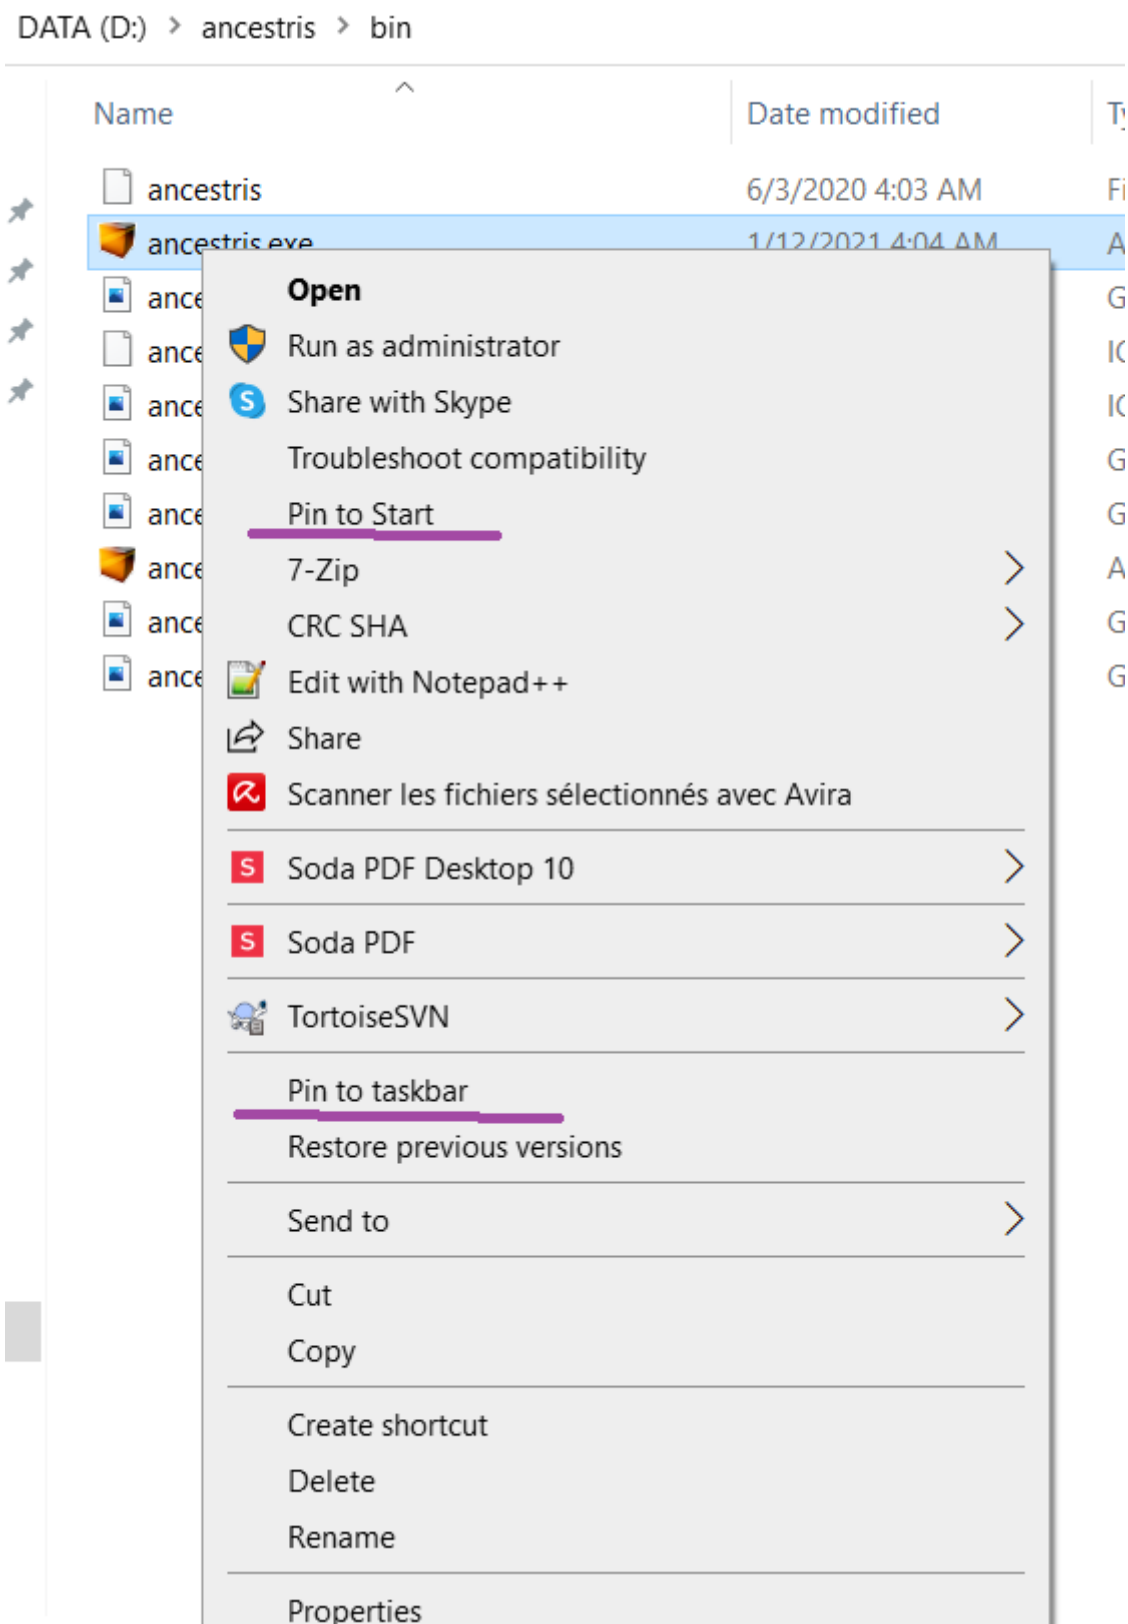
DATA (D:) > ancestris > bin

| Name | Date modified | T |
|---|---|---|
| ancestris | 6/3/2020 4:03 AM | Fi |
| ancestris.exe | 1/12/2021 4:04 AM | A |
| ance | | G |
| ance | | IC |
| ance | | IC |
| ance | | G |
| ance | | G |
| ance | | A |
| ance | | G |
| ance | | G |

Open
Run as administrator
Share with Skype
Troubleshoot compatibility
Pin to Start
7-Zip
CRC SHA
Edit with Notepad++
Share
Scanner les fichiers sélectionnés avec Avira
Soda PDF Desktop 10
Soda PDF
TortoiseSVN
Pin to taskbar
Restore previous versions
Send to
Cut
Copy
Create shortcut
Delete
Rename
Properties